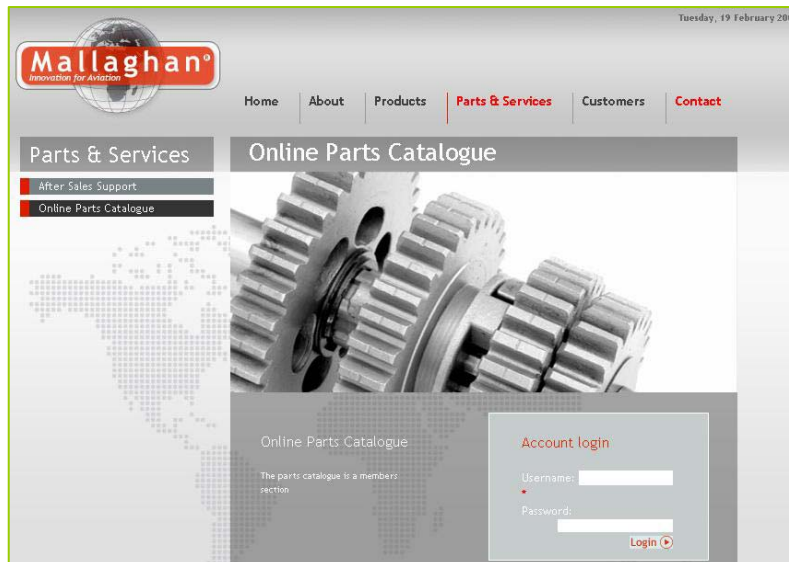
Tuesday, 19 February 20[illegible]

Mallaghan®
Innovation for Aviation

Home | About | Products | Parts & Services | Customers | Contact

Parts & Services

After Sales Support
Online Parts Catalogue

Online Parts Catalogue

Online Parts Catalogue

The parts catalogue is a members section

Account login

Username:
*
Password:

Login